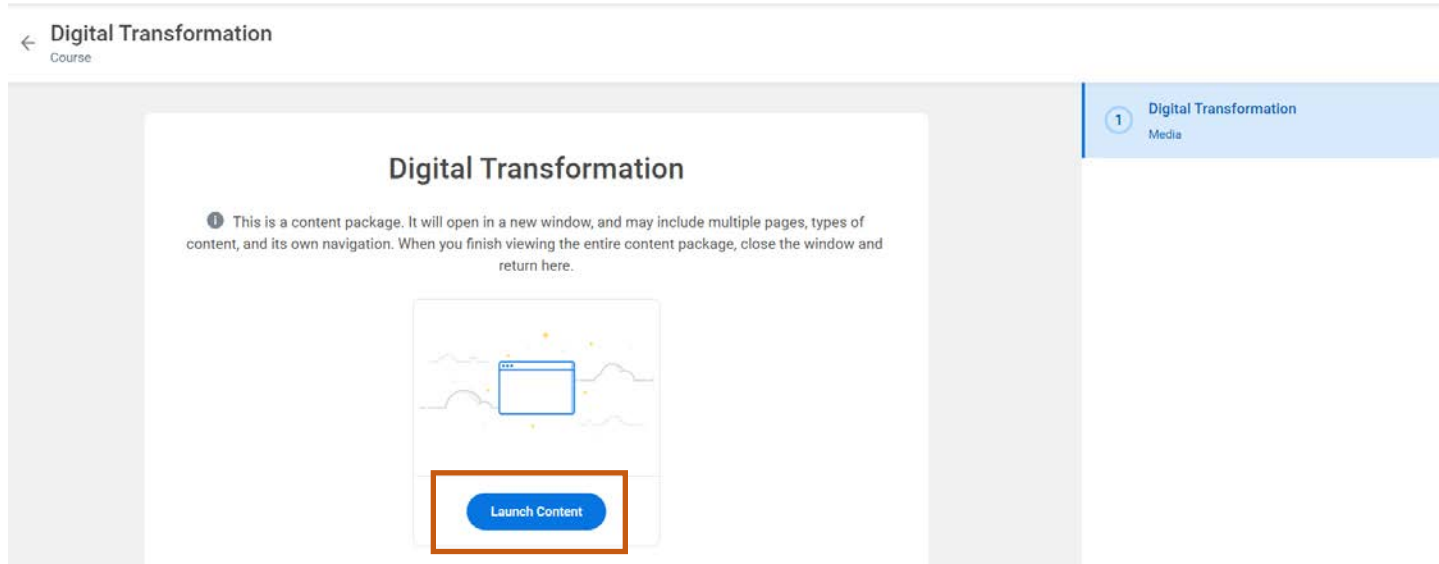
← Digital Transformation
Course

Digital Transformation

This is a content package. It will open in a new window, and may include multiple pages, types of content, and its own navigation. When you finish viewing the entire content package, close the window and return here.

Launch Content

1 Digital Transformation
Media